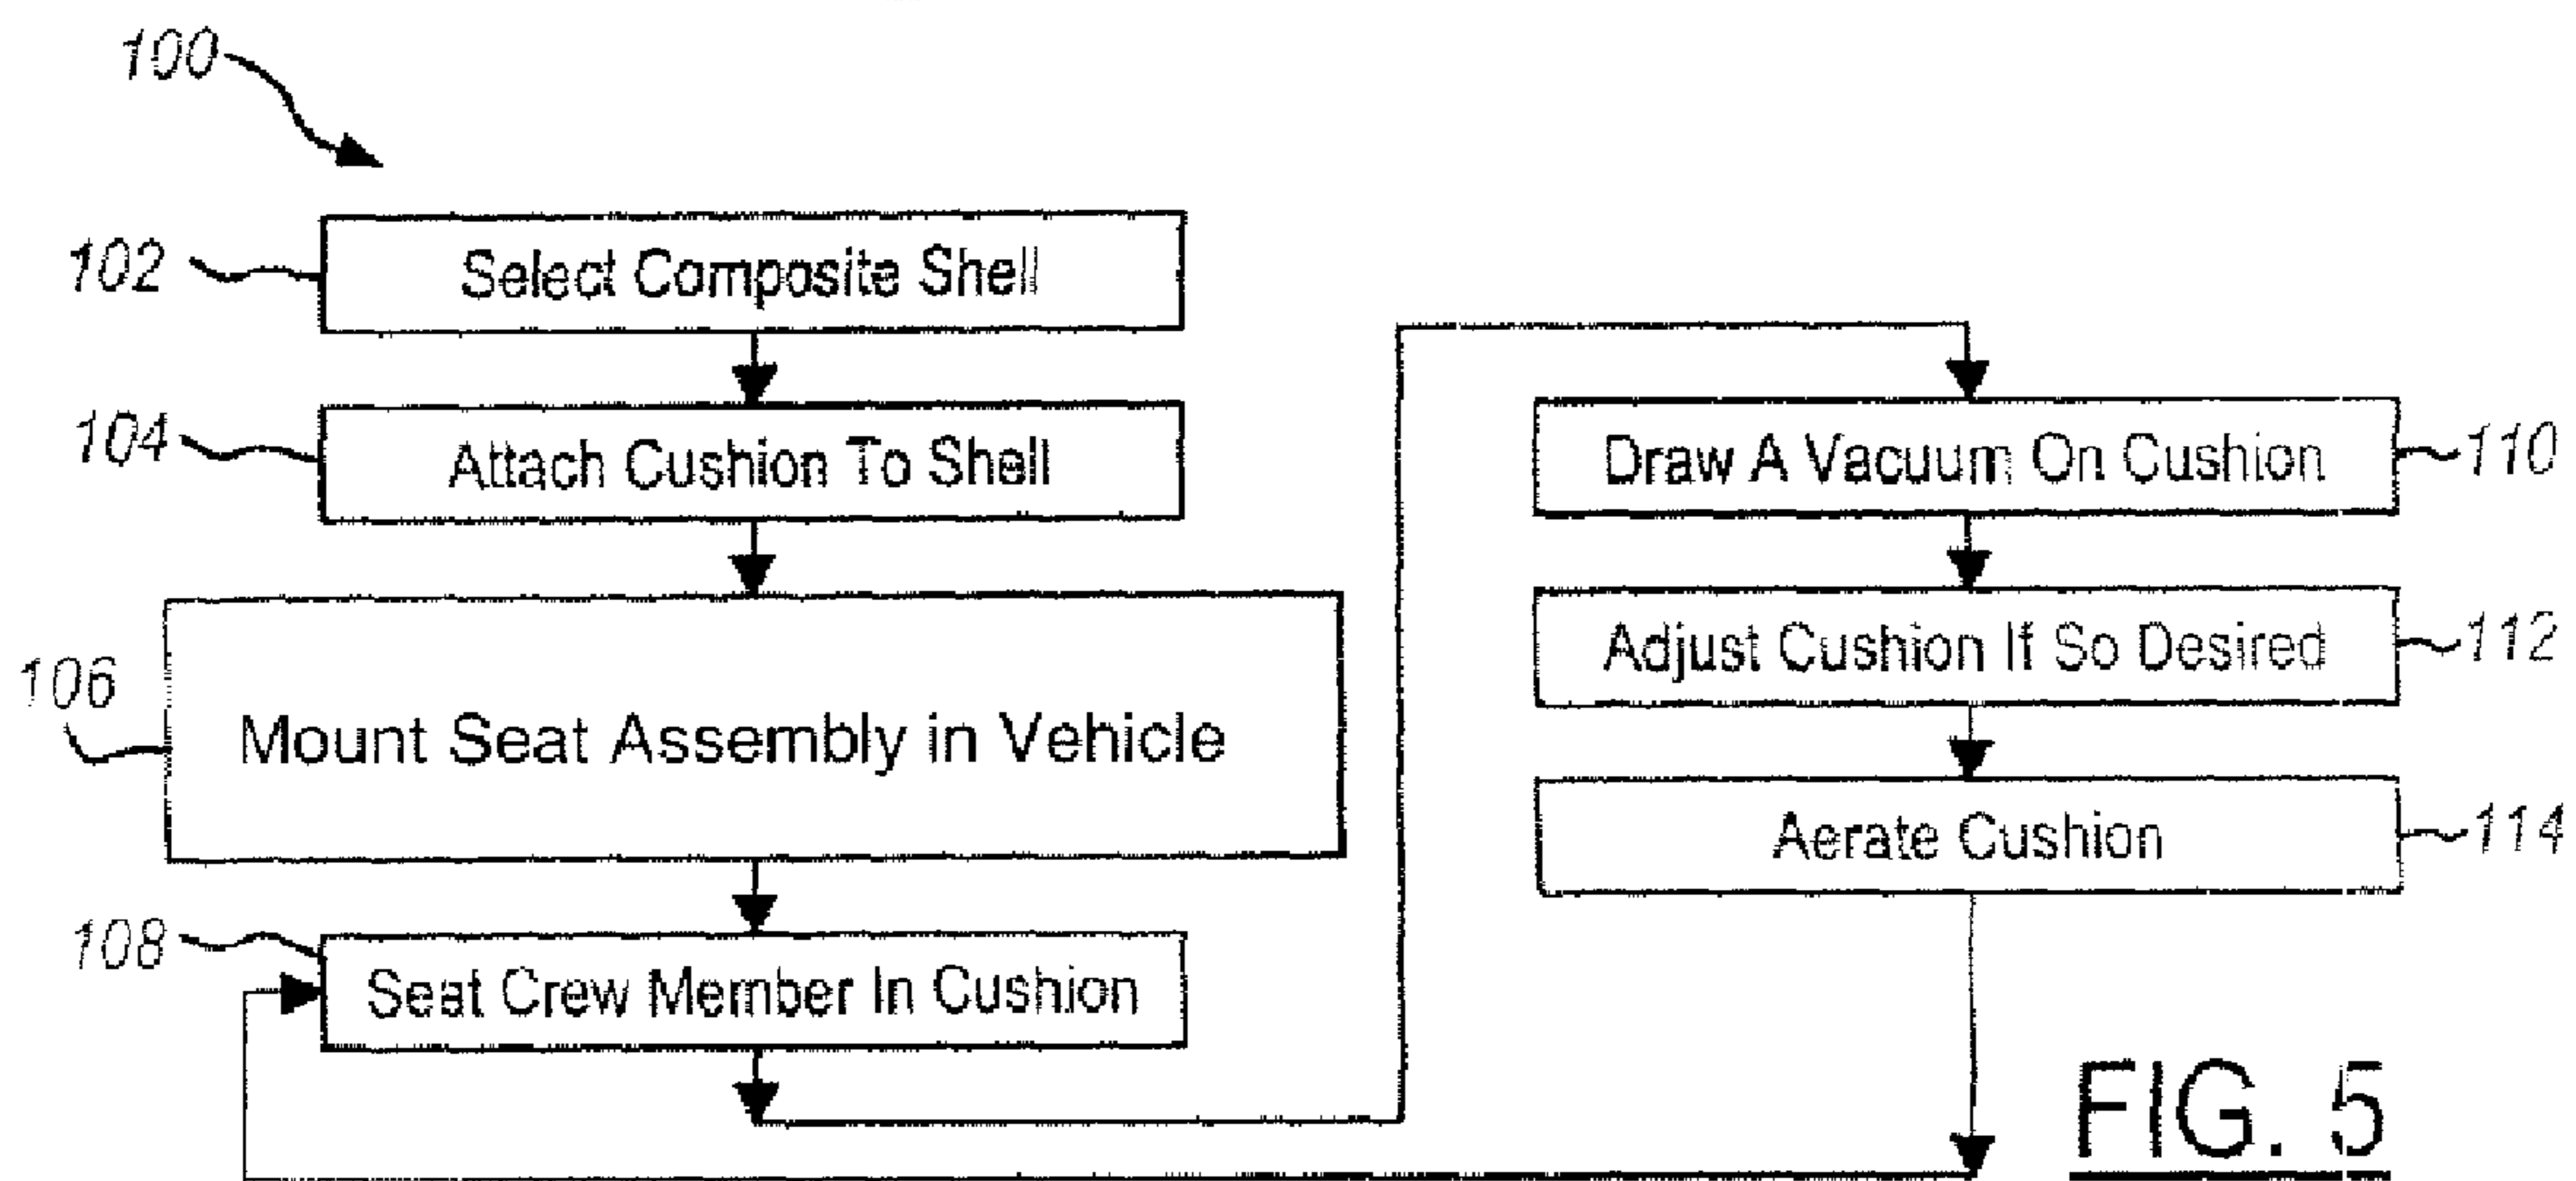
100

102 Select Composite Shell

104 Attach Cushion To Shell

106 Mount Seat Assembly in Vehicle

108 Seat Crew Member In Cushion

Draw A Vacuum On Cushion 110

Adjust Cushion If So Desired 112

Aerate Cushion 114

FIG. 5